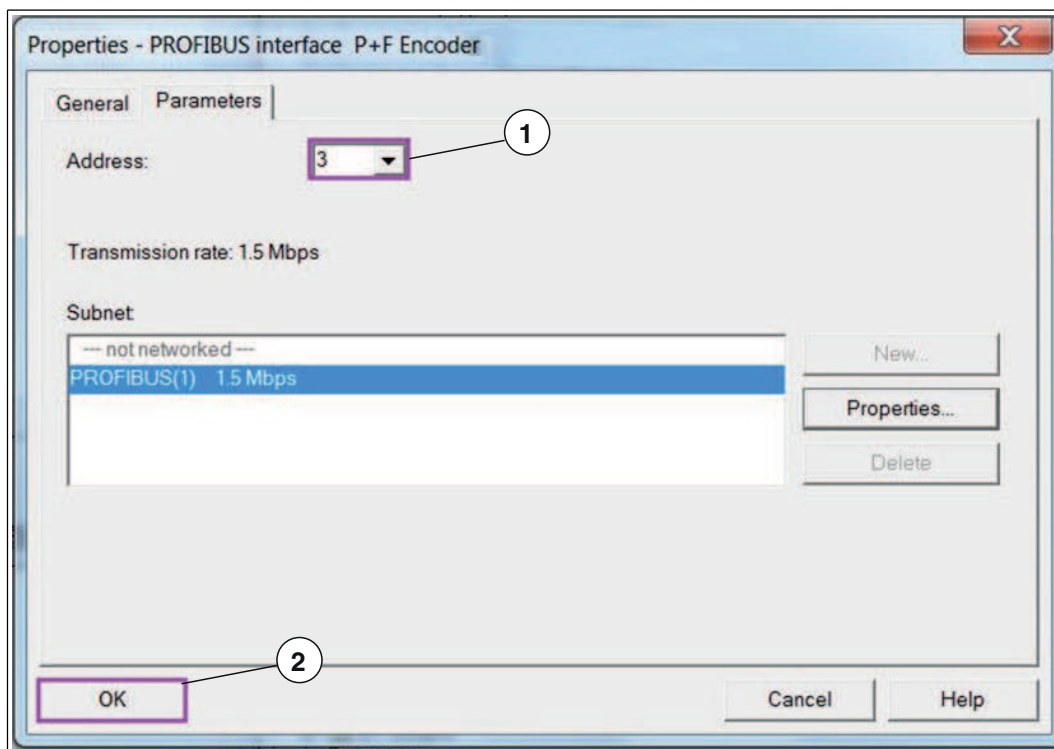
Properties - PROFIBUS interface P+F Encoder

General Parameters

Address: 3

1

Transmission rate: 1.5 Mbps

Subnet:

--- not networked ---
PROFIBUS(1) 1.5 Mbps

New...
Properties...
Delete

2

OK

Cancel
Help